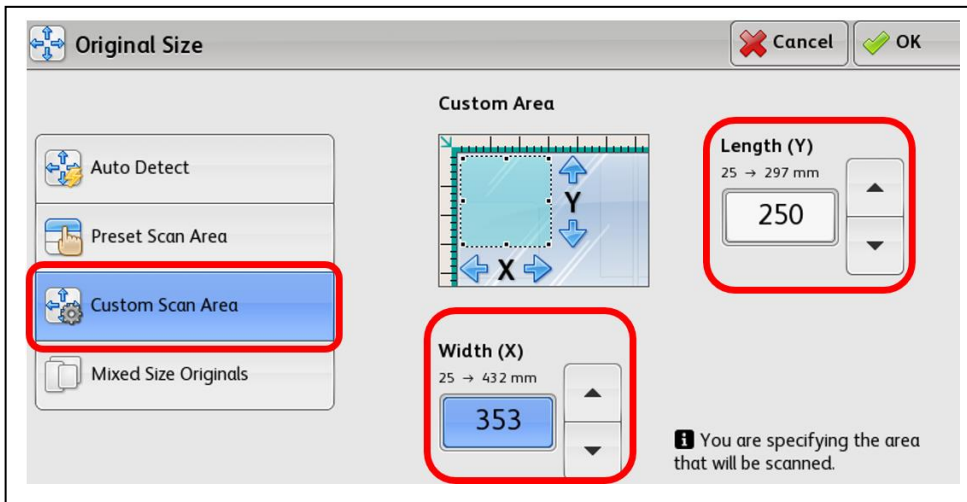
Original Size

Cancel

OK

Custom Area

Auto Detect

Preset Scan Area

Custom Scan Area

Mixed Size Originals

Y

X

Length (Y)
25 → 297 mm

250

Width (X)
25 → 432 mm

353

You are specifying the area that will be scanned.